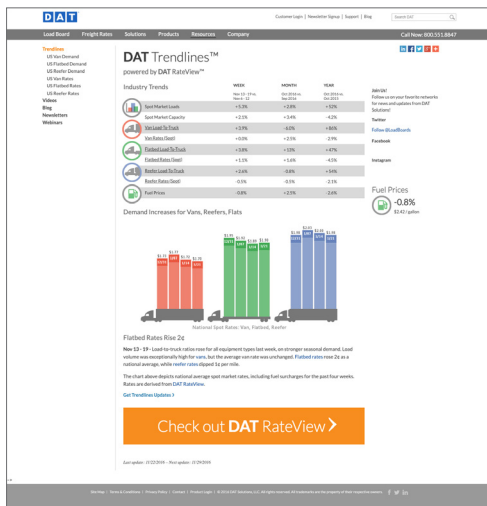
DAT

Customer Login | Newsletter Signup | Support | Blog

Search DAT

Load Board Freight Rates Solutions Products Resources Company

Call Now: 800.551.8847

Trendlines
US Van Demand
US Flatbed Demand
US Reefer Demand
US Van Rates
US Flatbed Rates
US Reefer Rates
Videos
Blog
Newsletters
Webinars

DAT Trendlines™

powered by DAT RateView™

Industry Trends

| | WEEK | MONTH | YEAR |
|---|---|---|---|
| | Nov 13 - 19 vs. Nov 6 - 12 | Oct 2016 vs. Sep 2016 | Oct 2016 vs. Oct 2015 |
| Spot Market Loads | +5.3% | +2.8% | +52% |
| Spot Market Capacity | +2.5% | +3.4% | -4.2% |
| Van Load-To-Truck | +3.9% | -6.0% | +86% |
| Van Rates (Spot) | +0.0% | +2.5% | -2.9% |
| Flatbed Load-To-Truck | +5.8% | +13% | +47% |
| Flatbed Rates (Spot) | +1.5% | +5.6% | -4.5% |
| Reefer Load-To-Truck | +2.6% | -5.6% | +54% |
| Reefer Rates (Spot) | -0.5% | -0.5% | -2.1% |
| Fuel Prices | -0.8% | +2.5% | 2.6% |

Join Us!
Follow us on your favorite networks for news and updates from DAT Solutions!

Twitter
Follow @LoadBoards

Facebook

Instagram

Fuel Prices
-0.8%
$2.42 / gallon

Demand Increases for Vans, Reefers, Flats

National Spot Rates: Van, Flatbed, Reefer

Flatbed Rates Rise 2¢

Nov 13 - 19 - Load-to-truck ratios rose for all equipment types last week, on stronger seasonal demand. Load volume was exceptionally high for vans, but the average van rate was unchanged. Flatbed rates rose 2¢ as a national average, while reefer rates dipped 1¢ per mile.

The chart above depicts national average spot market rates, including fuel surcharges for the past four weeks. Rates are derived from DAT RateView.

Get Trendlines Updates >

Check out DAT RateView >

Last update: 11/22/2016 - Next update: 11/29/2016

Site Map | Terms & Conditions | Privacy Policy | Contact | Product Login | © 2016 DAT Solutions, LLC. All rights reserved. All trademarks are the property of their respective owners.